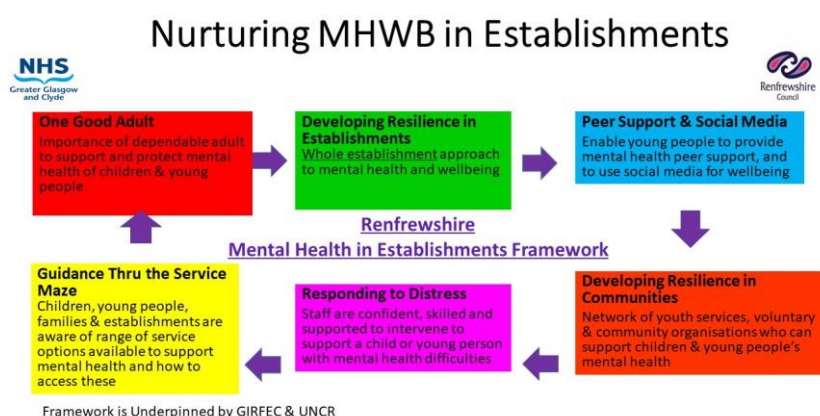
Nurturing MHWB in Establishments

NHS
Greater Glasgow and Clyde

Renfrewshire Council

One Good Adult
Importance of dependable adult to support and protect mental health of children & young people

Developing Resilience in Establishments
Whole establishment approach to mental health and wellbeing

Peer Support & Social Media
Enable young people to provide mental health peer support, and to use social media for wellbeing

Renfrewshire
Mental Health in Establishments Framework

Guidance Thru the Service Maze
Children, young people, families & establishments are aware of range of service options available to support mental health and how to access these

Responding to Distress
Staff are confident, skilled and supported to intervene to support a child or young person with mental health difficulties

Developing Resilience in Communities
Network of youth services, voluntary & community organisations who can support children & young people's mental health

Framework is Underpinned by GIRFEC & UNCR